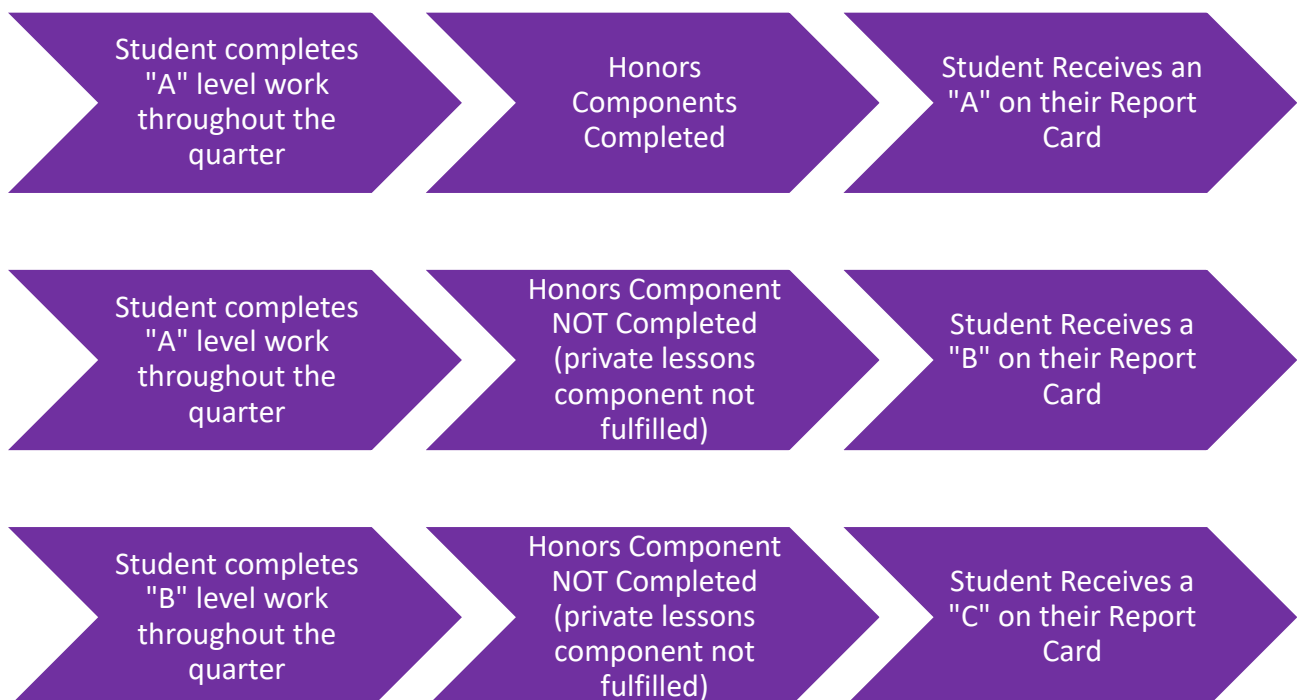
Student completes "A" level work throughout the quarter

Honors Components Completed

Student Receives an "A" on their Report Card

Student completes "A" level work throughout the quarter

Honors Component NOT Completed (private lessons component not fulfilled)

Student Receives a "B" on their Report Card

Student completes "B" level work throughout the quarter

Honors Component NOT Completed (private lessons component not fulfilled)

Student Receives a "C" on their Report Card